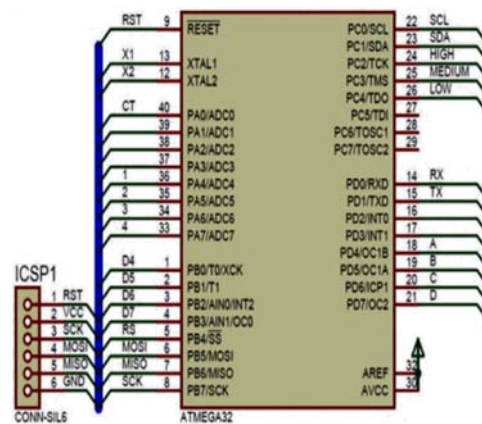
RST 9 RESET
X1 13 XTAL1
X2 12 XTAL2
CT 40 PA0/ADC0
39 PA1/ADC1
38 PA2/ADC2
37 PA3/ADC3
1 36 PA4/ADC4
2 35 PA5/ADC5
3 34 PA6/ADC6
4 33 PA7/ADC7
D4 1 PB0/T0/XCK
D5 2 PB1/T1
D6 3 PB2/AIN0/INT2
D7 4 PB3/AIN1/OC0
RS 5 PB4/SS
MOSI 6 PB5/MOSI
MISO 7 PB6/MISO
SCK 8 PB7/SCK
ATMEGA32

PC0/SCL 22 SCL
PC1/SDA 23 SDA
PC2/TCK 24 HIGH
PC3/TMS 25 MEDIUM
PC4/TDO 26 LOW
PC5/TDI 27
PC6/TOSC1 28
PC7/TOSC2 29
PD0/RXD 14 RX
PD1/TXD 15 TX
PD2/INT0 16
PD3/INT1 17
PD4/OC1B 18 A
PD5/OC1A 19 B
PD6/ICP1 20 C
PD7/OC2 21 D
AREF 32
AVCC 30

ICSP1
1 RST
2 VCC
3 SCK
4 MOSI
5 MISO
6 GND
CONN-SIL6